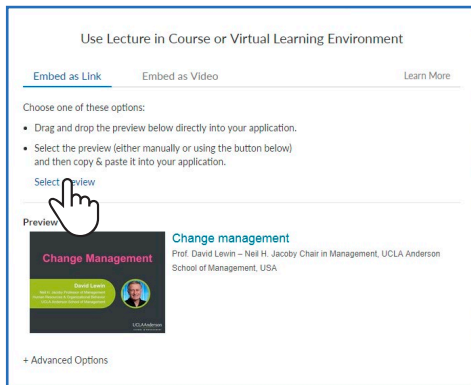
Use Lecture in Course or Virtual Learning Environment

Embed as Link Embed as Video Learn More

Choose one of these options:

• Drag and drop the preview below directly into your application.

• Select the preview (either manually or using the button below) and then copy & paste it into your application.

Select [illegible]view

Preview

Change Management

David Lewin

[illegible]

UCLAAnderson

Change management

Prof. David Lewin – Neil H. Jacoby Chair in Management, UCLA Anderson School of Management, USA

+ Advanced Options